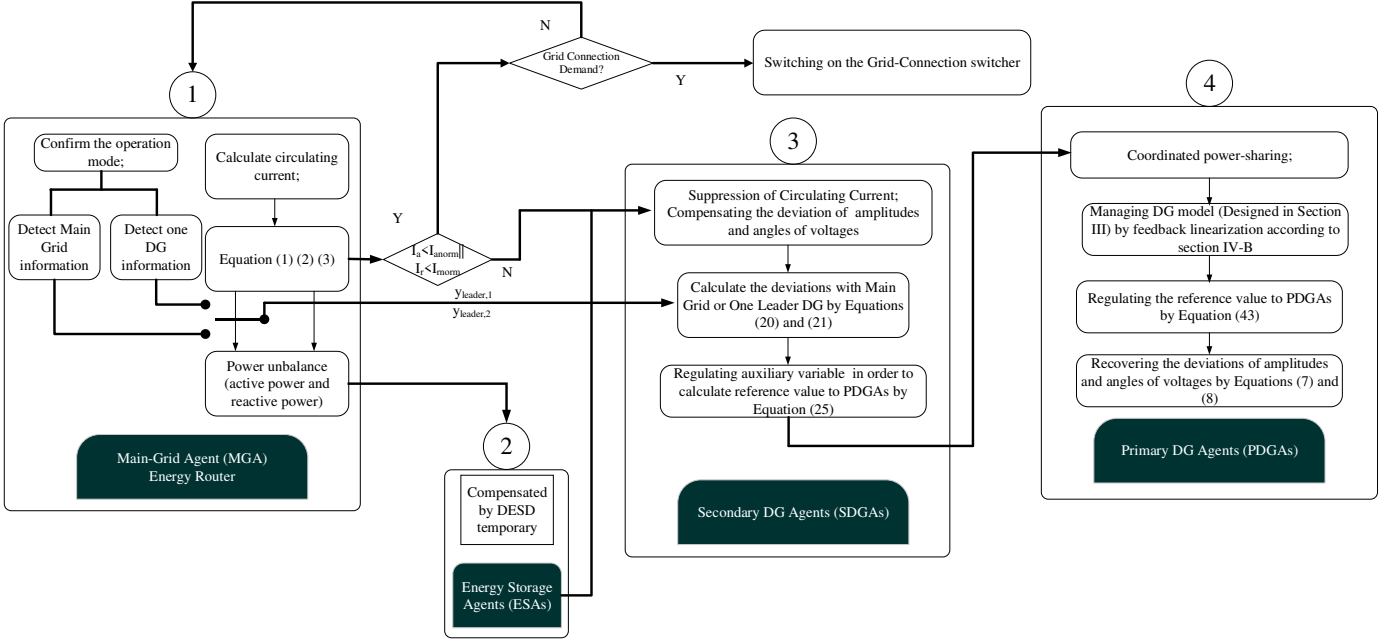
N

Grid Connection Demand?

Y

Switching on the Grid-Connection switcher

1

Confirm the operation mode;

Calculate circulating current;

Detect Main Grid information

Detect one DG information

Equation (1) (2) (3)

Y

$I_a<I_{anorm}||$ $I_r<I_{rnorm}$

N

$y_{leader,1}$

$y_{leader,2}$

Power unbalance (active power and reactive power)

Main-Grid Agent (MGA) Energy Router

2

Compensated by DESD temporary

Energy Storage Agents (ESAs)

3

Suppression of Circulating Current; Compensating the deviation of amplitudes and angles of voltages

Calculate the deviations with Main Grid or One Leader DG by Equations (20) and (21)

Regulating auxiliary variable in order to calculate reference value to PDGAs by Equation (25)

Secondary DG Agents (SDGAs)

4

Coordinated power-sharing;

Managing DG model (Designed in Section III) by feedback linearization according to section IV-B

Regulating the reference value to PDGAs by Equation (43)

Recovering the deviations of amplitudes and angles of voltages by Equations (7) and (8)

Primary DG Agents (PDGAs)